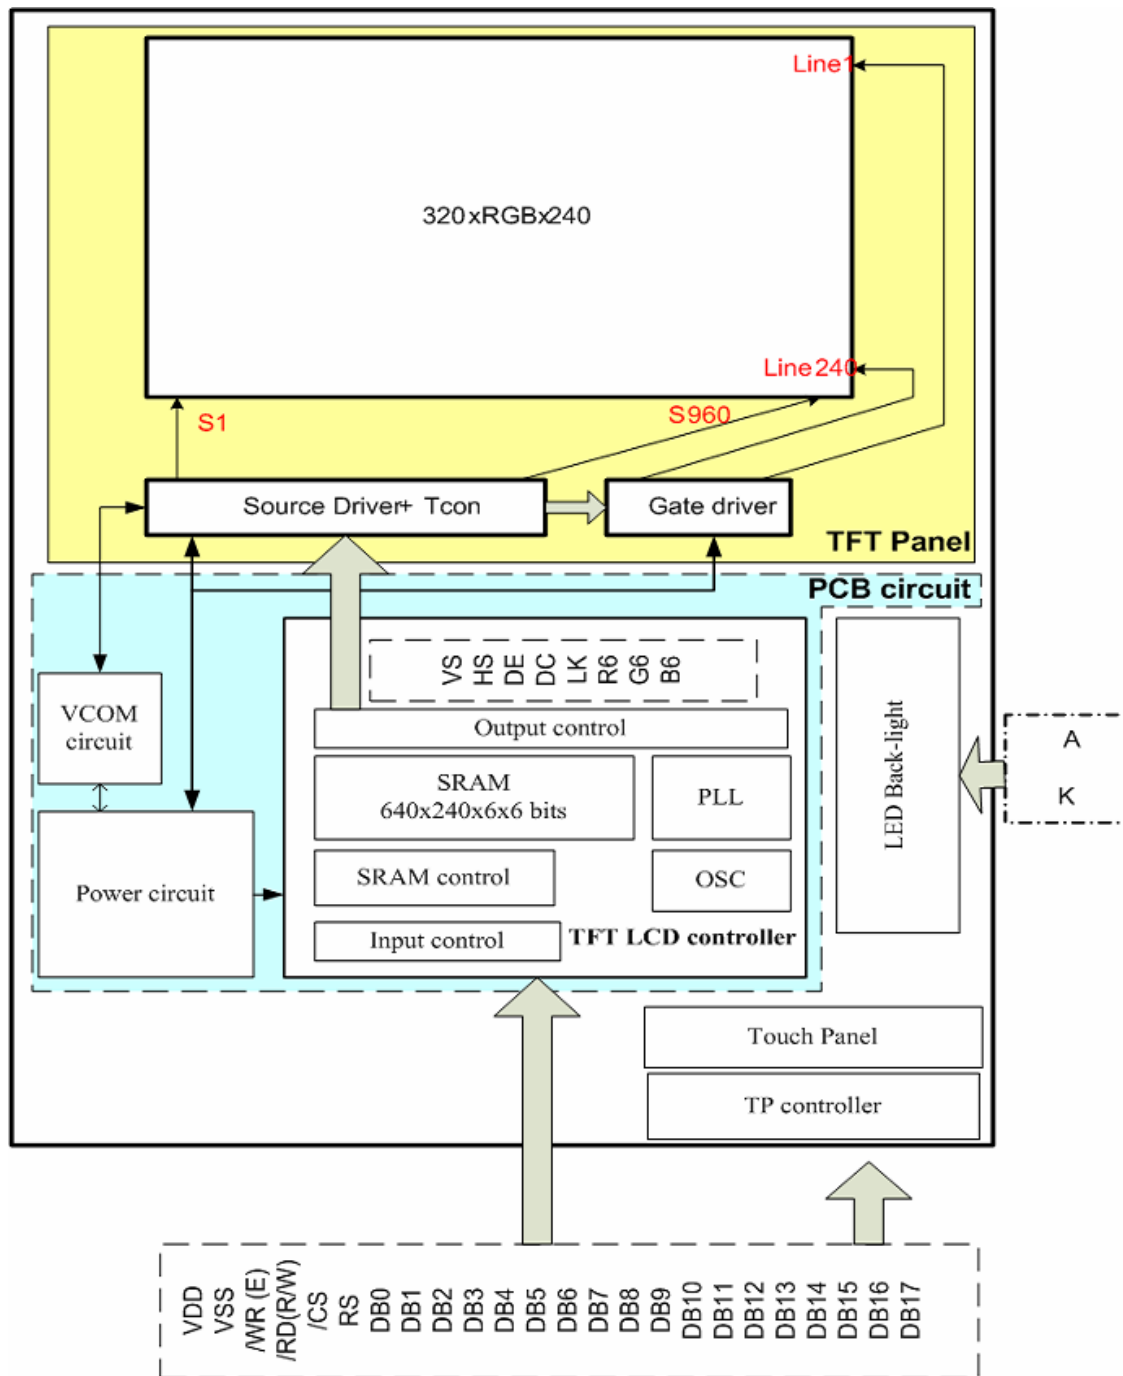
Line1

320xRGBx240

Line240

S1

S960

Source Driver+ Tcon

Gate driver

TFT Panel

PCB circuit

VS
HS
DE
DC
LK
R6
G6
B6

VCOM circuit

Output control

SRAM
640x240x6x6 bits

PLL

LED Back-light

A

K

Power circuit

SRAM control

OSC

Input control

TFT LCD controller

Touch Panel

TP controller

VDD
VSS
/WR (E)
/RD(R/W)
/CS
RS
DB0
DB1
DB2
DB3
DB4
DB5
DB6
DB7
DB8
DB9
DB10
DB11
DB12
DB13
DB14
DB15
DB16
DB17